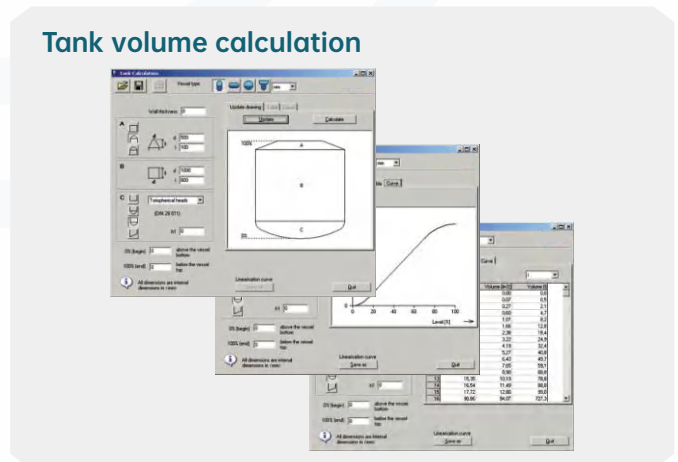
Tank volume calculation

Tank Calculation

Vessel type

Wall thickness 0

A

d 500

i 100

B

d 1000

i 800

C

Torispherical heads

(DIN 28 011)

h1 0

0% (begin) 0 above the vessel bottom

100% (end) 0 below the vessel top

All dimensions are internal dimensions in mm

Update drawing

Update

Calculate

100%

A

B

C

0%

Linearisation curve

Quit

Curve

0

20

40

60

80

100

Level [%]

h1 0

0% (begin) 0 above the vessel bottom

100% (end) 0 below the vessel top

All dimensions are internal dimensions in mm

Linearisation curve

Save as

Quit

Curve

| | Volume [m3] | Volume [l] |
|---|---|---|
| | 0,00 | 0,0 |
| | 0,07 | 0,5 |
| | 0,27 | 2,1 |
| | 0,60 | 4,7 |
| | 1,07 | 8,2 |
| | 1,66 | 12,8 |
| | 2,38 | 18,4 |
| | 3,22 | 24,8 |
| | 4,19 | 32,4 |
| | 5,27 | 40,8 |
| | 6,43 | 49,7 |
| | 7,65 | 59,1 |
| | 8,90 | 68,8 |
| 13 | 15,35 | 10,15 |
| 14 | 16,54 | 11,46 |
| 15 | 17,72 | 12,80 |
| 16 | 86,86 | 94,07 |

h1 0

0% (begin) 0 above the vessel bottom

100% (end) 0 below the vessel top

All dimensions are internal dimensions in mm

Linearisation curve

Save as

Quit